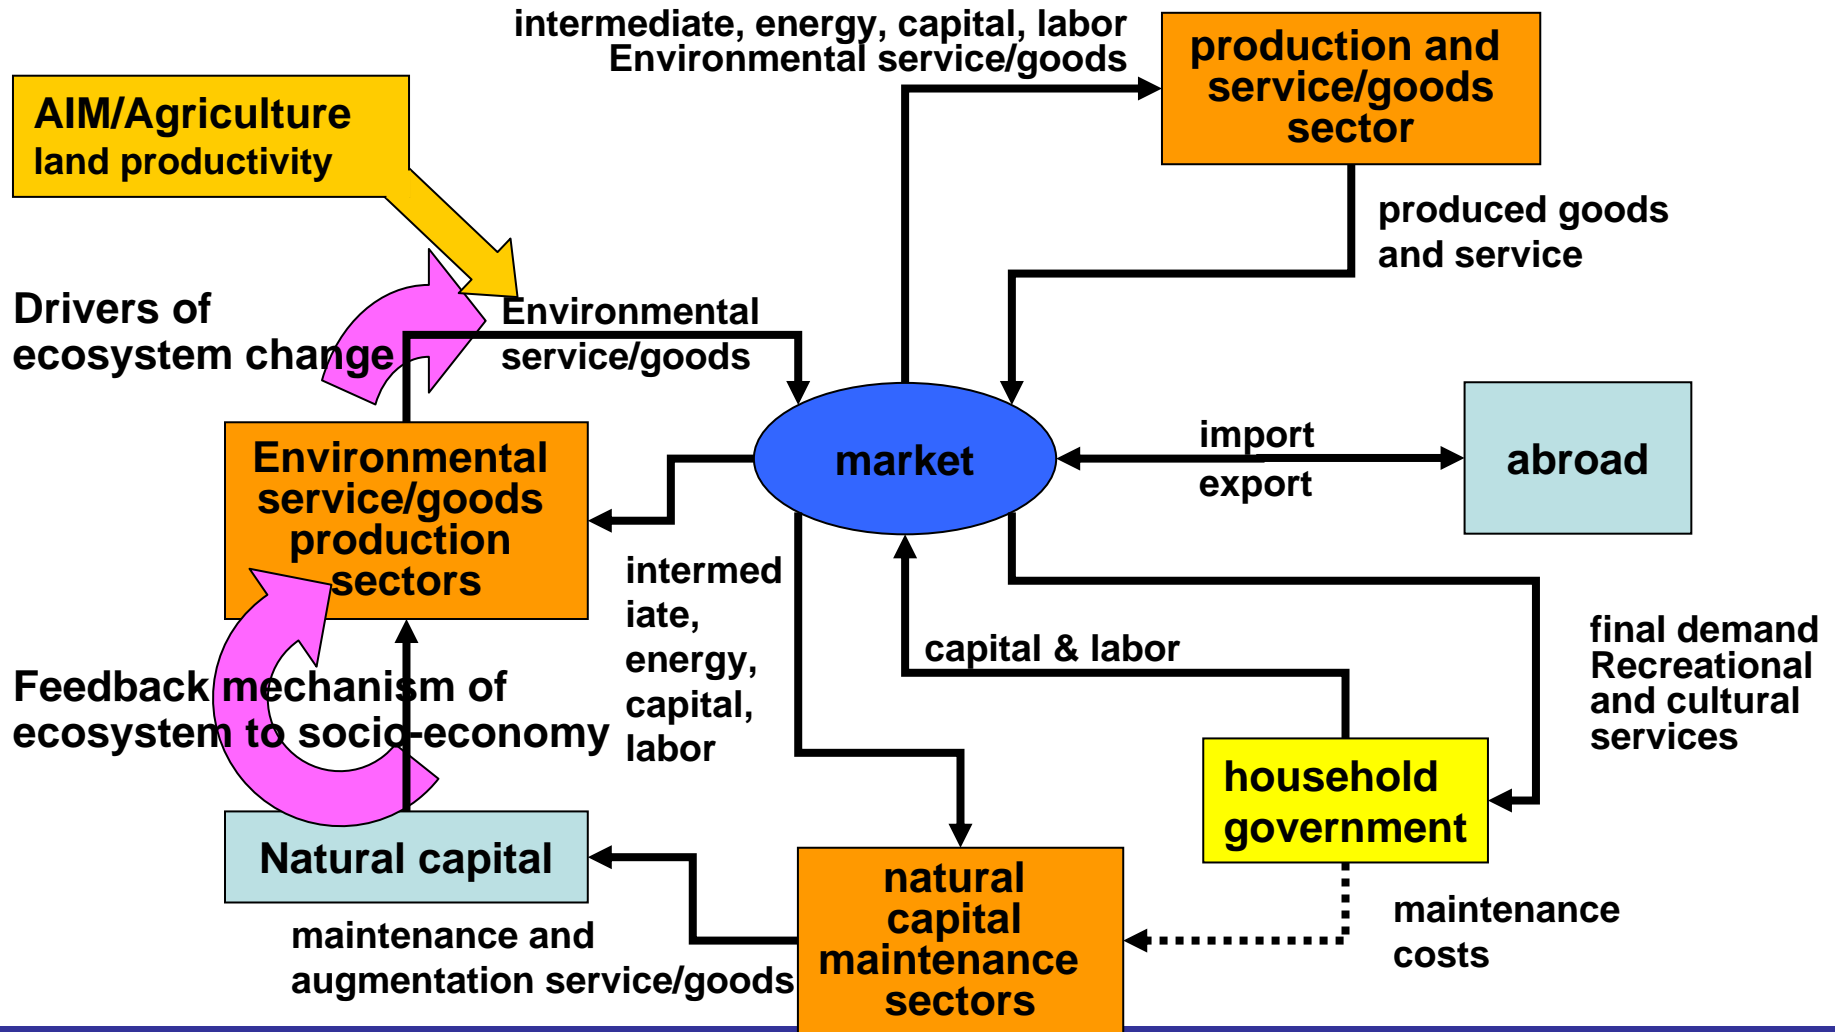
intermediate, energy, capital, labor
Environmental service/goods

production and service/goods sector

AIM/Agriculture
land productivity

produced goods and service

Drivers of ecosystem change

Environmental service/goods

Environmental service/goods production sectors

market

import
export

abroad

intermediate, energy, capital, labor

capital & labor

final demand
Recreational and cultural services

Feedback mechanism of ecosystem to socio-economy

household
government

Natural capital

natural capital maintenance sectors

maintenance costs

maintenance and augmentation service/goods